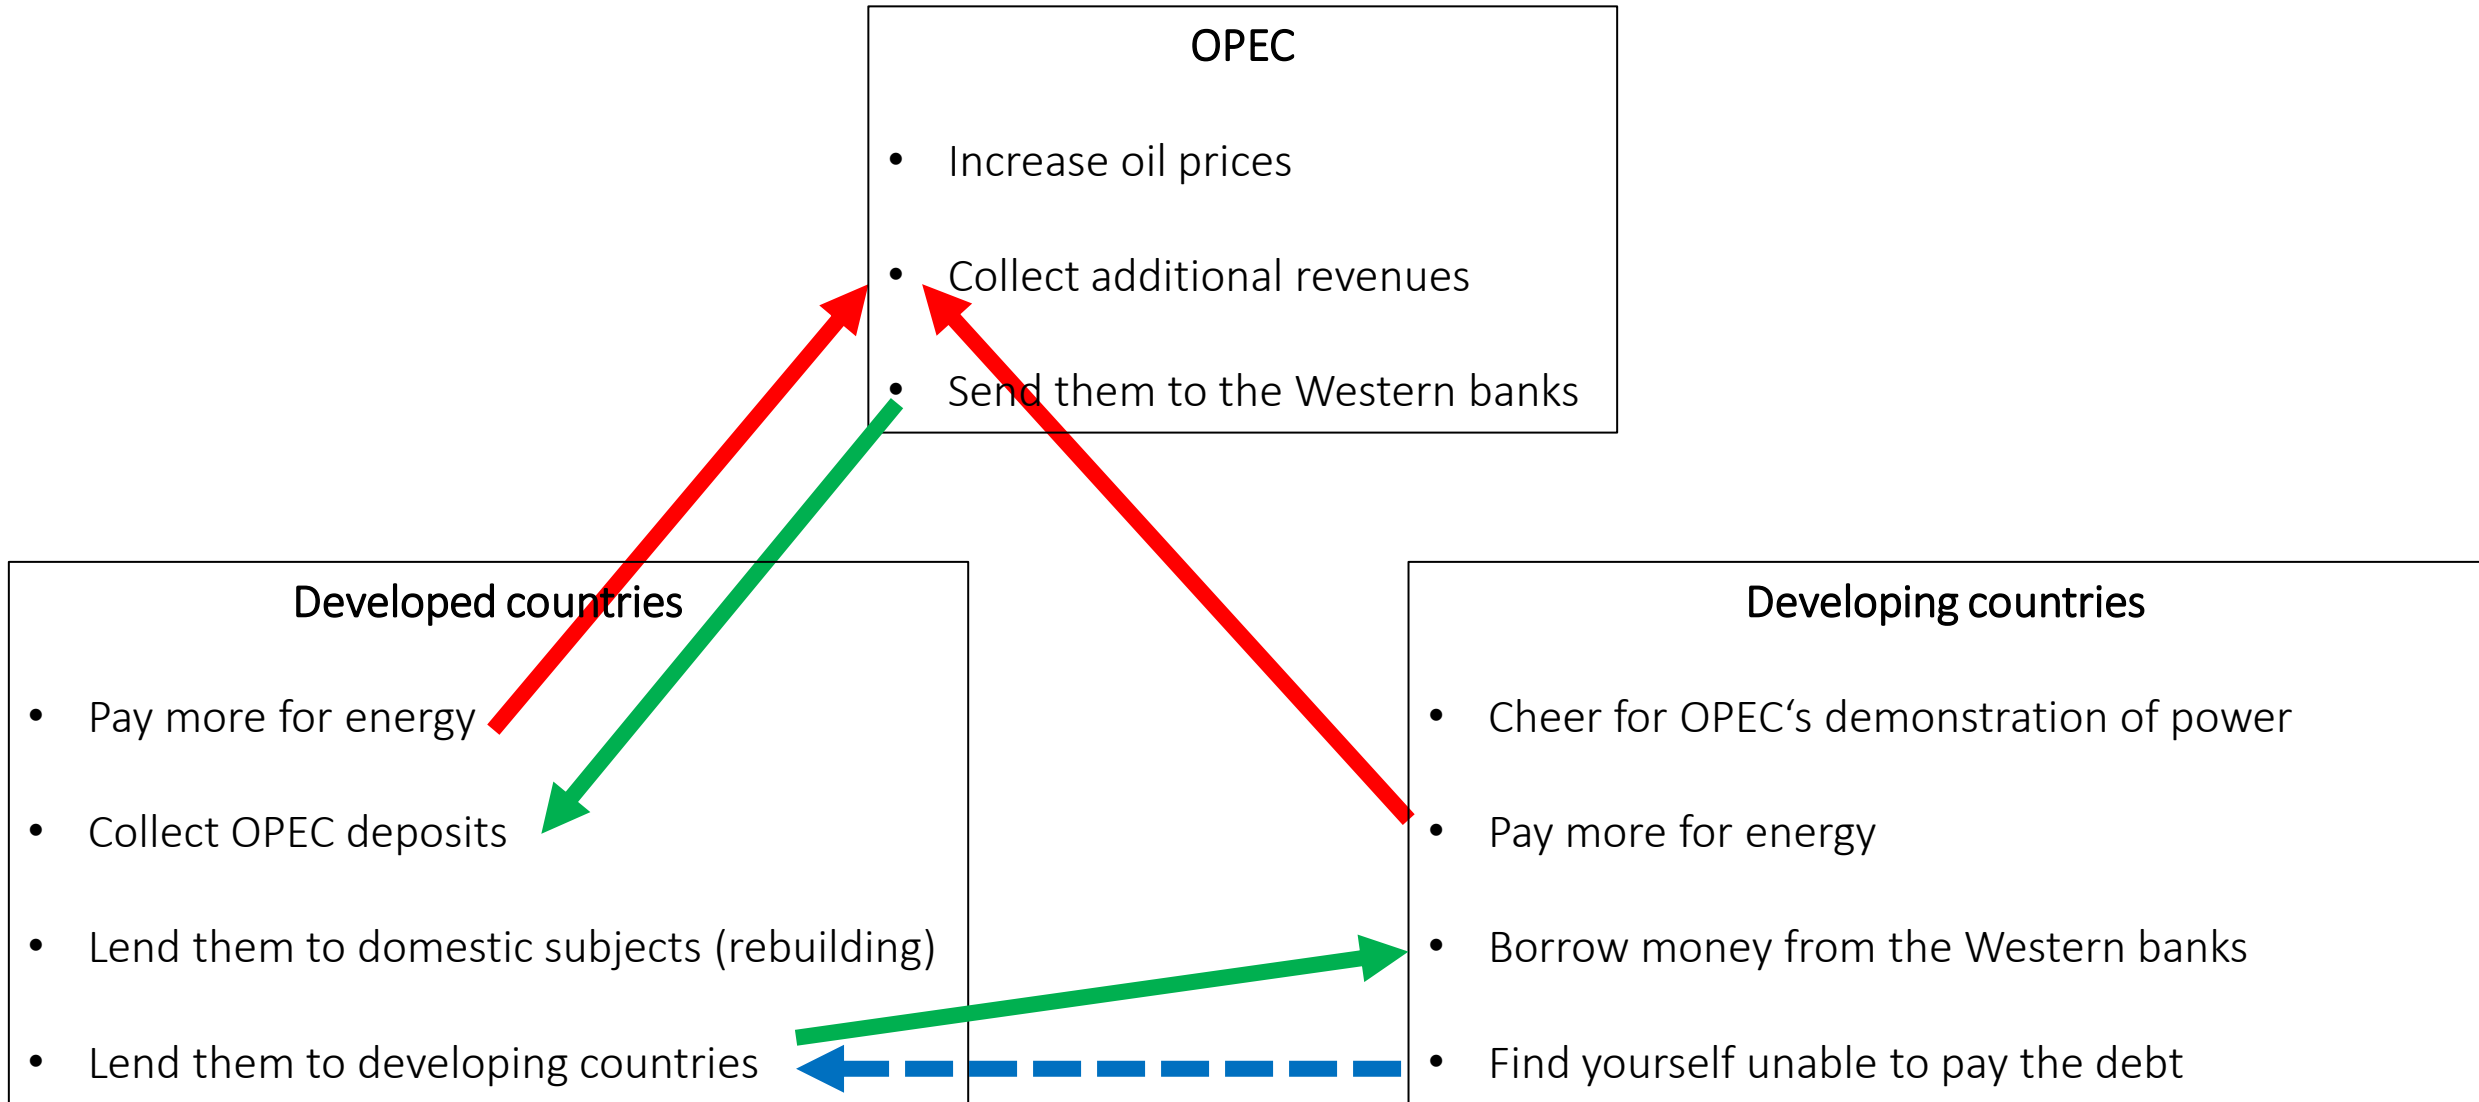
OPEC

- Increase oil prices
- Collect additional revenues
- Send them to the Western banks

Developed countries

- Pay more for energy
- Collect OPEC deposits
- Lend them to domestic subjects (rebuilding)
- Lend them to developing countries

Developing countries

- Cheer for OPEC‘s demonstration of power
- Pay more for energy
- Borrow money from the Western banks
- Find yourself unable to pay the debt